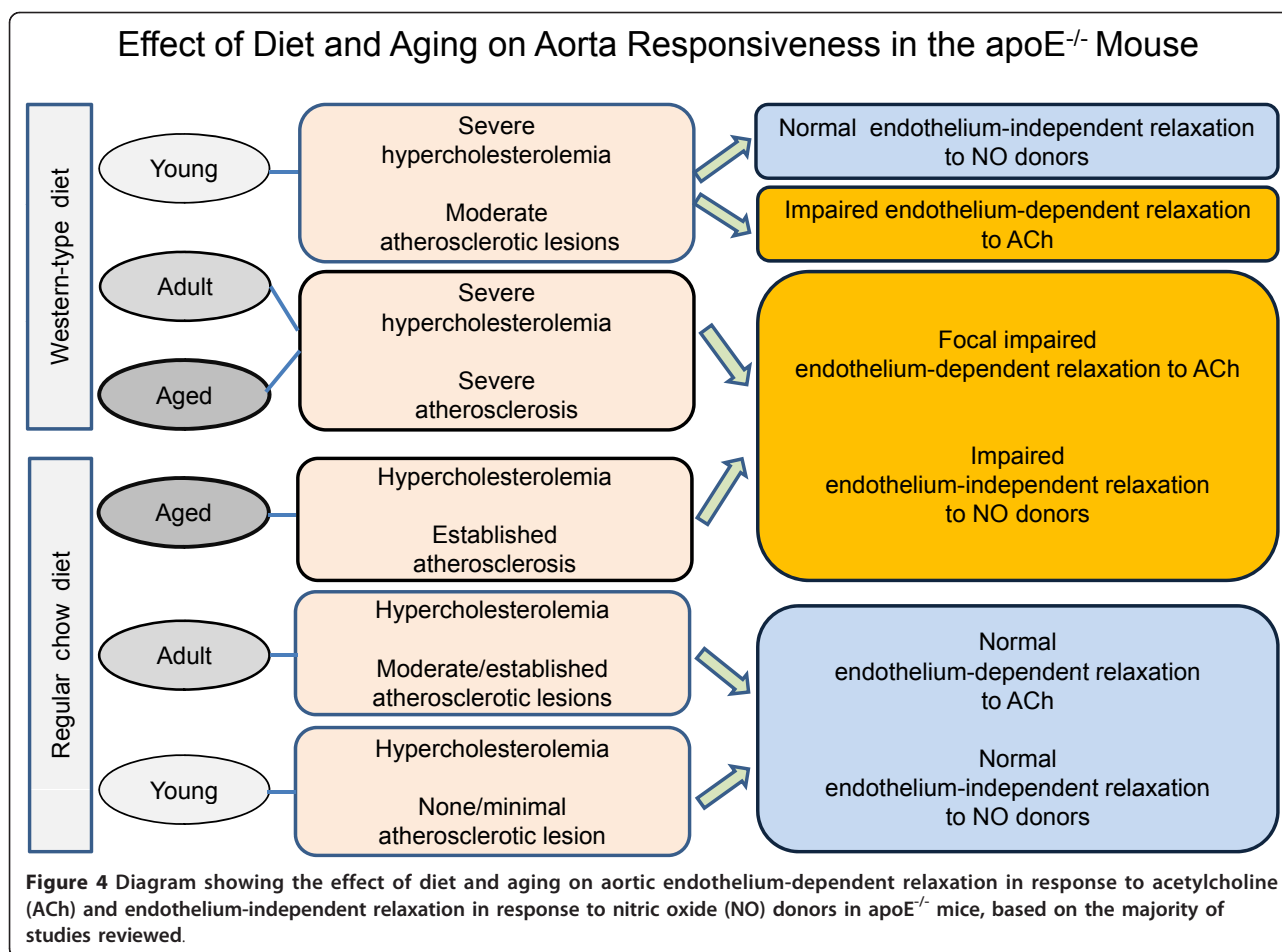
Effect of Diet and Aging on Aorta Responsiveness in the apoE$^{-/-}$ Mouse

Western-type diet

Young

Severe hypercholesterolemia

Moderate atherosclerotic lesions

Normal endothelium-independent relaxation to NO donors

Impaired endothelium-dependent relaxation to ACh

Adult

Aged

Severe hypercholesterolemia

Severe atherosclerosis

Focal impaired endothelium-dependent relaxation to ACh

Impaired endothelium-independent relaxation to NO donors

Regular chow diet

Aged

Hypercholesterolemia

Established atherosclerosis

Adult

Hypercholesterolemia

Moderate/established atherosclerotic lesions

Normal endothelium-dependent relaxation to ACh

Normal endothelium-independent relaxation to NO donors

Young

Hypercholesterolemia

None/minimal atherosclerotic lesion

**Figure 4** Diagram showing the effect of diet and aging on aortic endothelium-dependent relaxation in response to acetylcholine (ACh) and endothelium-independent relaxation in response to nitric oxide (NO) donors in apoE$^{-/-}$ mice, based on the majority of studies reviewed.